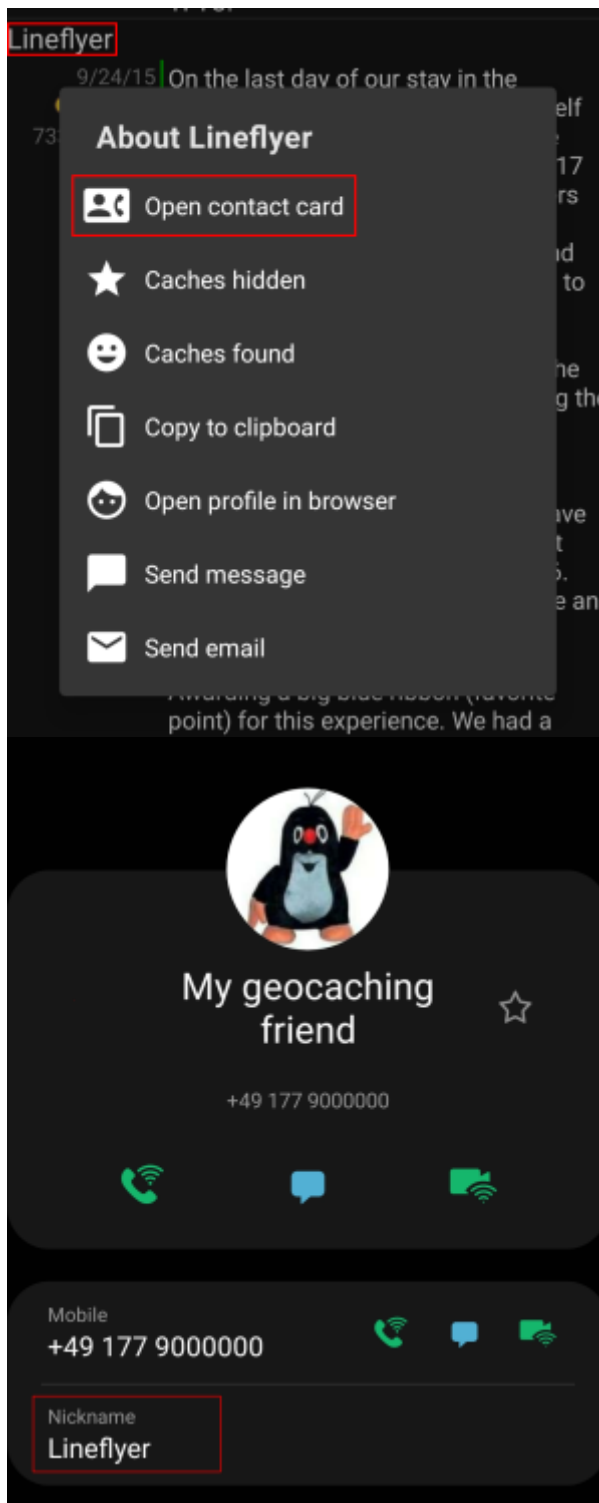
Lineflyer

9/24/15 On the last day of our stay in the

About Lineflyer

Open contact card

Caches hidden

Caches found

Copy to clipboard

Open profile in browser

Send message

Send email

point) for this experience. We had a

My geocaching friend

+49 177 9000000

Mobile
+49 177 9000000

Nickname
Lineflyer